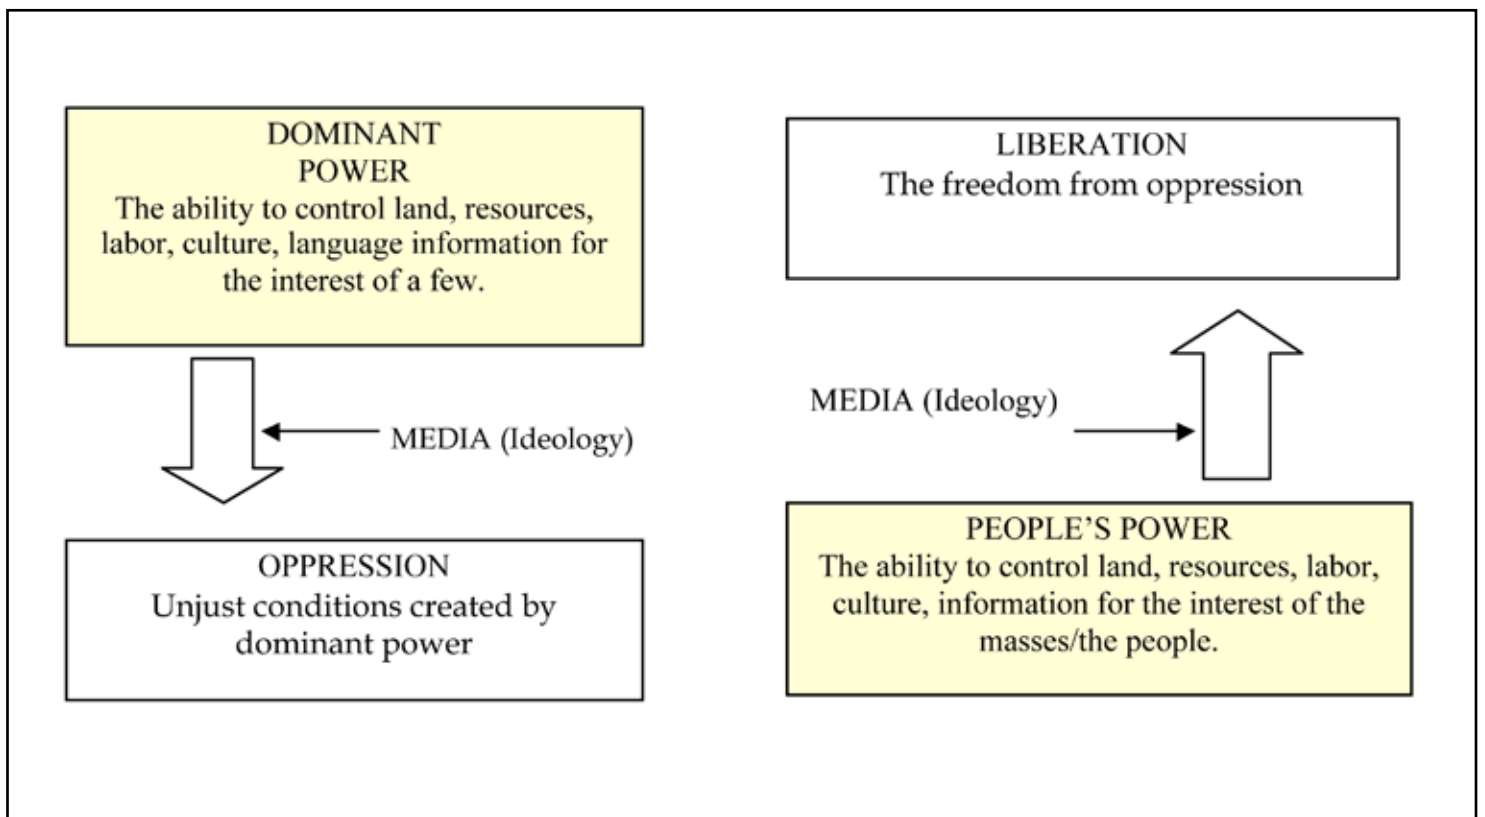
DOMINANT POWER
The ability to control land, resources, labor, culture, language information for the interest of a few.

MEDIA (Ideology)

OPPRESSION
Unjust conditions created by dominant power

LIBERATION
The freedom from oppression

MEDIA (Ideology)

PEOPLE'S POWER
The ability to control land, resources, labor, culture, information for the interest of the masses/the people.